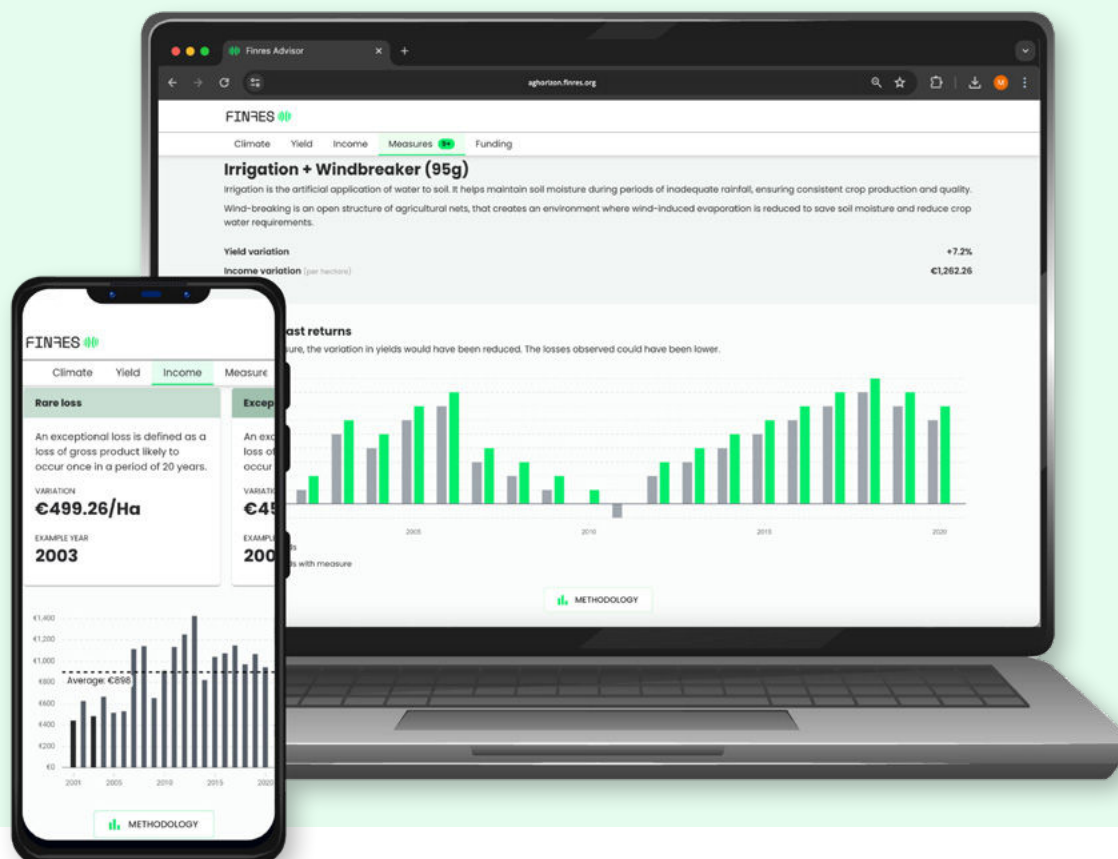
Finres Advisor

agharizon.finres.org

FINRES

Climate Yield Income Measures 9+ Funding

Irrigation + Windbreaker (95g)

Irrigation is the artificial application of water to soil. It helps maintain soil moisture during periods of inadequate rainfall, ensuring consistent crop production and quality.

Wind-breaking is an open structure of agricultural nets, that creates an environment where wind-induced evaporation is reduced to save soil moisture and reduce crop water requirements.

Yield variation +7.2%

Income variation (per hectare) €1,262.26

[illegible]ast returns

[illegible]sure, the variation in yields would have been reduced. The losses observed could have been lower.

2005 2010 2015 2020

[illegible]s

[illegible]s with measure

METHODOLOGY

FINRES

Climate Yield Income Measure

Rare loss

An exceptional loss is defined as a loss of gross product likely to occur once in a period of 20 years.

VARIATION

€499.26/Ha

EXAMPLE YEAR

2003

Excep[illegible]

An exc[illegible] loss o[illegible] occur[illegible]

VARIATIO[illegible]

€45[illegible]

EXAMPL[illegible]

200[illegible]

€1,400
€1,200
€1,000
€800
€600
€400
€200
€0

Average: €898

2001 2005 2010 2015 2020

METHODOLOGY